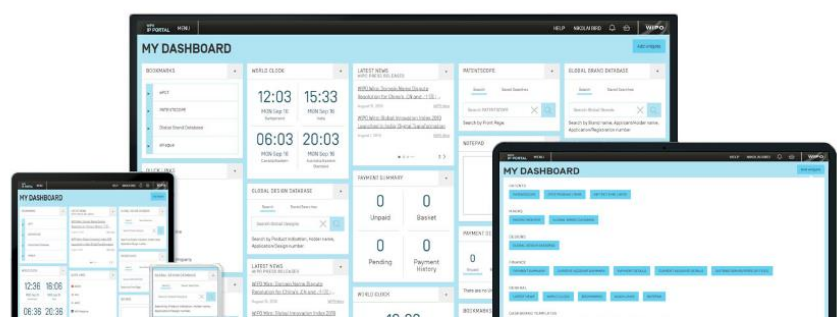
WIPO IP PORTAL MENU

HELP NIKOLA BRID WIPO

MY DASHBOARD

BOOKMARKS

ePCT

PATENTSCOPE

Global Brand Database

eMadrid

WORLD CLOCK

12:03
MON Sep 16

15:33
MON Sep 16

06:03
MON Sep 16

20:03
MON Sep 16

LATEST NEWS

WIPO Mini: Domain Name Dispute Resolution for Clients, Ch and ...

WIPO Mini: Global Innovation Index 2019 Launched in India: Digital Transformation

PATENTSCOPE

Search

Search by Front Page

GLOBAL BRAND DATABASE

Search

Search by Brand name, Applicant/Holder name, Application/Registration number

NOTEPAD

GLOBAL DESIGN DATABASE

Search

Search by Product indication, Holder name, Application/Design number

PAYMENT SUMMARY

0
Unpaid

0
Basket

0
Pending

0
Payment History

WORLD CLOCK

MY DASHBOARD

12:36 18:06

06:36 20:36

LATEST NEWS

WIPO Mini: Domain Name Dispute Resolution for Clients, Ch and ...

WIPO Mini: Global Innovation Index 2019

WIPO IP PORTAL MENU

HELP NIKOLA BRID WIPO

MY DASHBOARD

PATENTS

TRADEMARKS

DESIGNS

FINANCE

LATEST NEWS

WORLD CLOCK

BOOKMARKS

PAYMENT